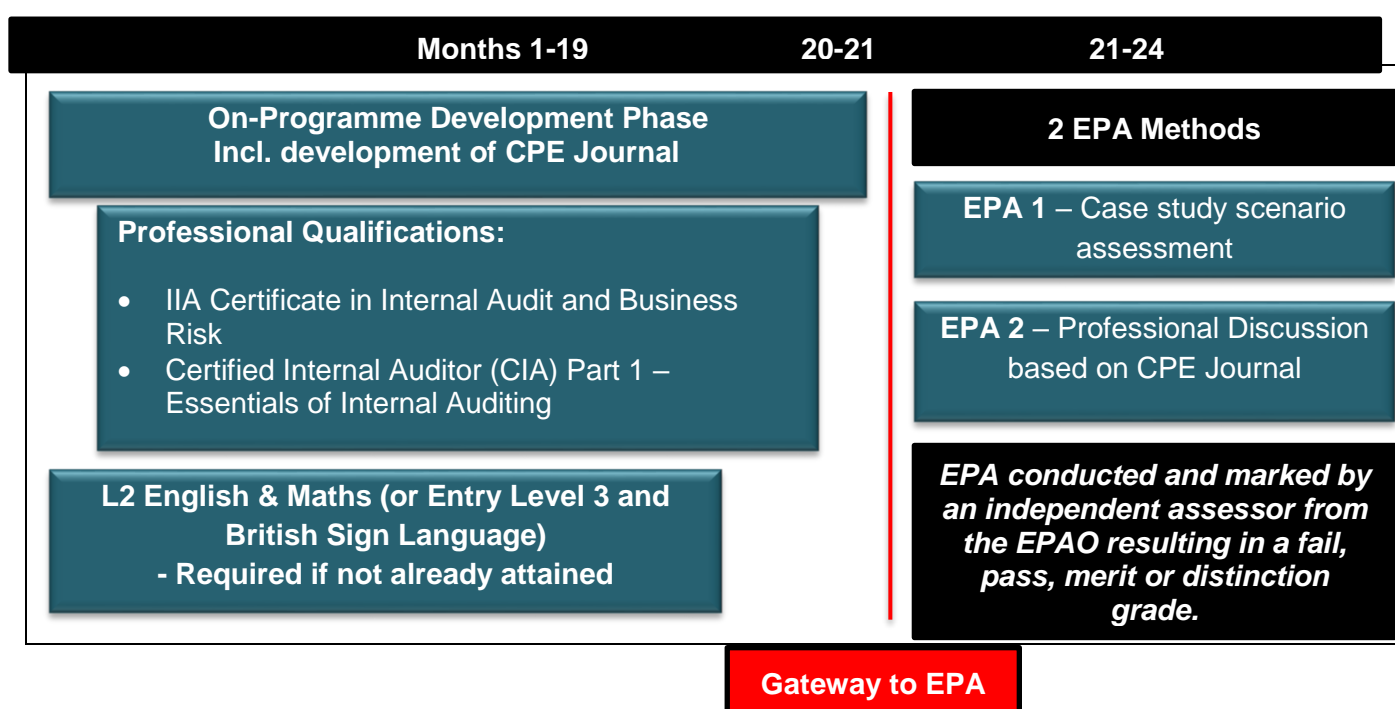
Months 1-19 20-21 21-24

On-Programme Development Phase
Incl. development of CPE Journal

Professional Qualifications:

- IIA Certificate in Internal Audit and Business Risk
- Certified Internal Auditor (CIA) Part 1 – Essentials of Internal Auditing

L2 English & Maths (or Entry Level 3 and British Sign Language)
- Required if not already attained

2 EPA Methods

EPA 1 – Case study scenario assessment

EPA 2 – Professional Discussion based on CPE Journal

EPA conducted and marked by an independent assessor from the EPAO resulting in a fail, pass, merit or distinction grade.

Gateway to EPA